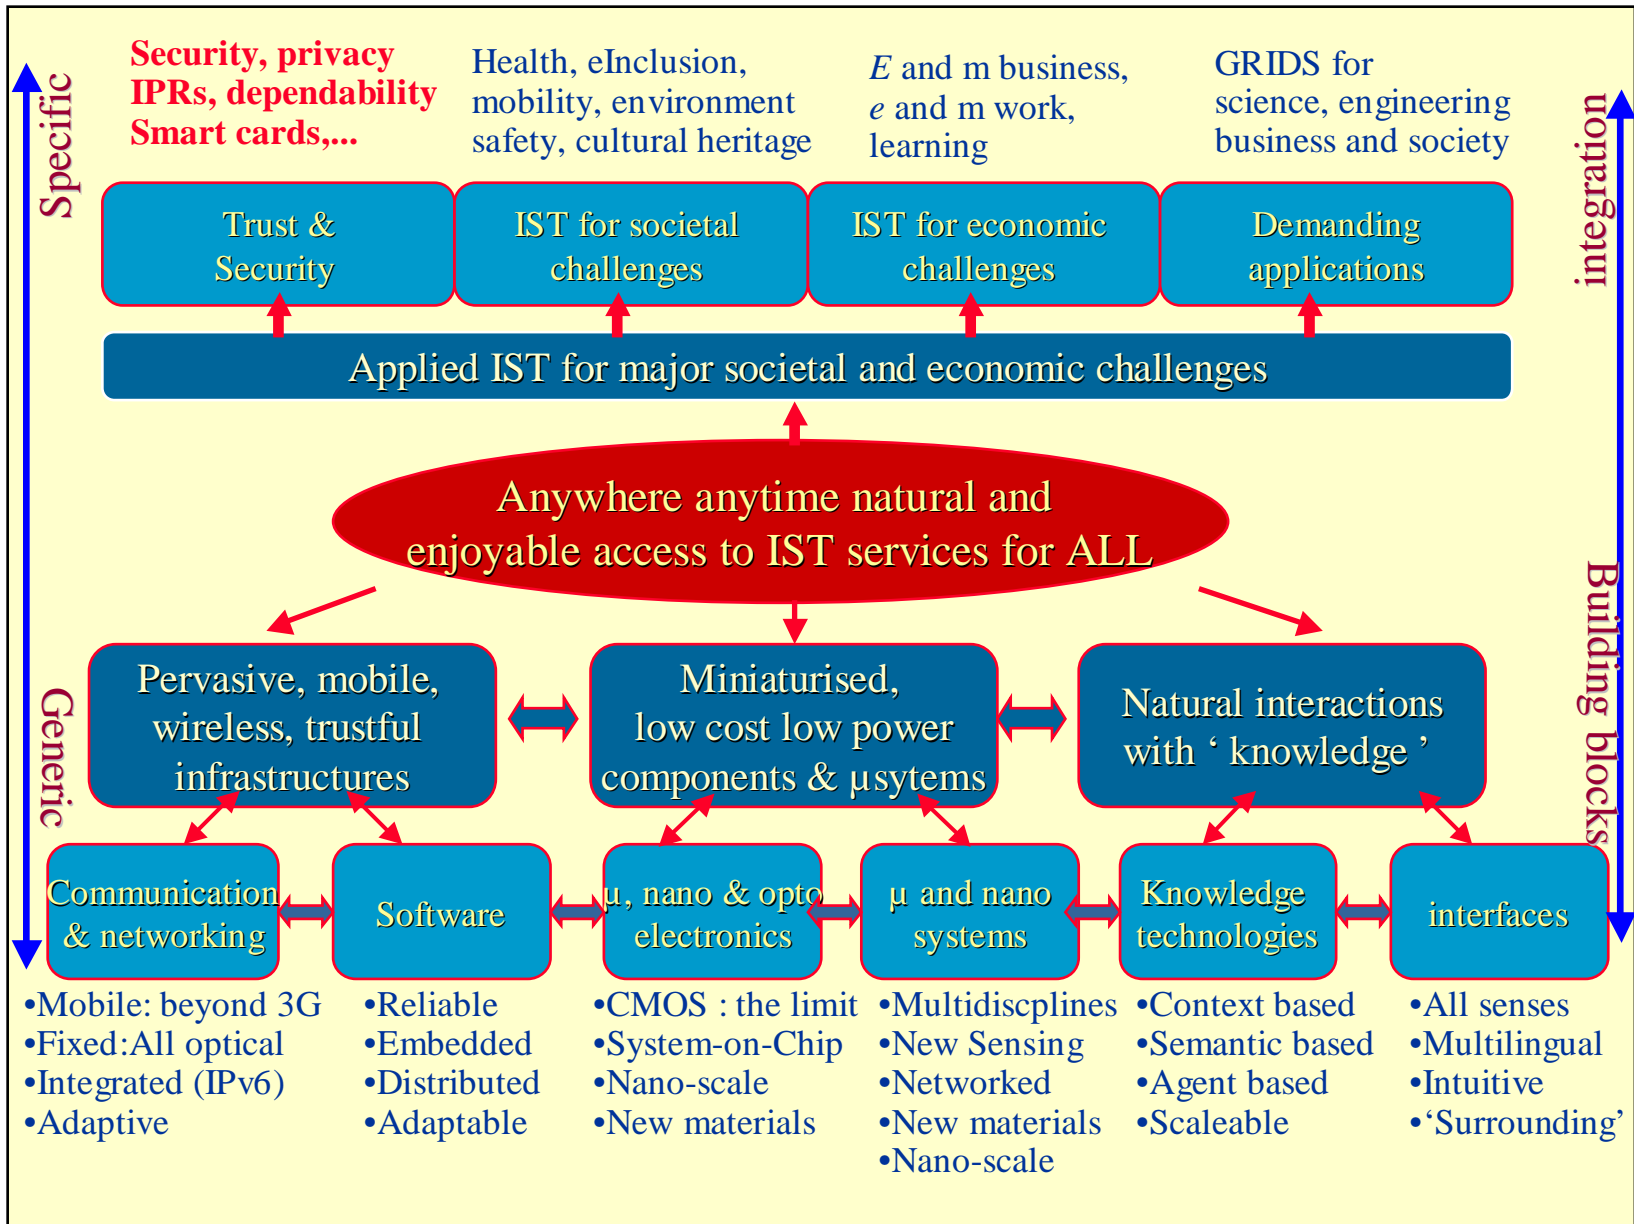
Specific

Generic

Security, privacy
IPRs, dependability
Smart cards,...

Health, eInclusion, mobility, environment safety, cultural heritage

*E* and m business, *e* and m work, learning

GRIDS for science, engineering business and society

integration

Building blocks

Trust & Security

IST for societal challenges

IST for economic challenges

Demanding applications

Applied IST for major societal and economic challenges

Anywhere anytime natural and enjoyable access to IST services for ALL

Pervasive, mobile, wireless, trustful infrastructures

Miniaturised, low cost low power components & µsytems

Natural interactions with ‘ knowledge ’

Communication & networking

Software

µ, nano & opto electronics

µ and nano systems

Knowledge technologies

interfaces

•Mobile: beyond 3G
•Fixed:All optical
•Integrated (IPv6)
•Adaptive

•Reliable
•Embedded
•Distributed
•Adaptable

•CMOS : the limit
•System-on-Chip
•Nano-scale
•New materials

•Multidiscplines
•New Sensing
•Networked
•New materials
•Nano-scale

•Context based
•Semantic based
•Agent based
•Scaleable

•All senses
•Multilingual
•Intuitive
•‘Surrounding’